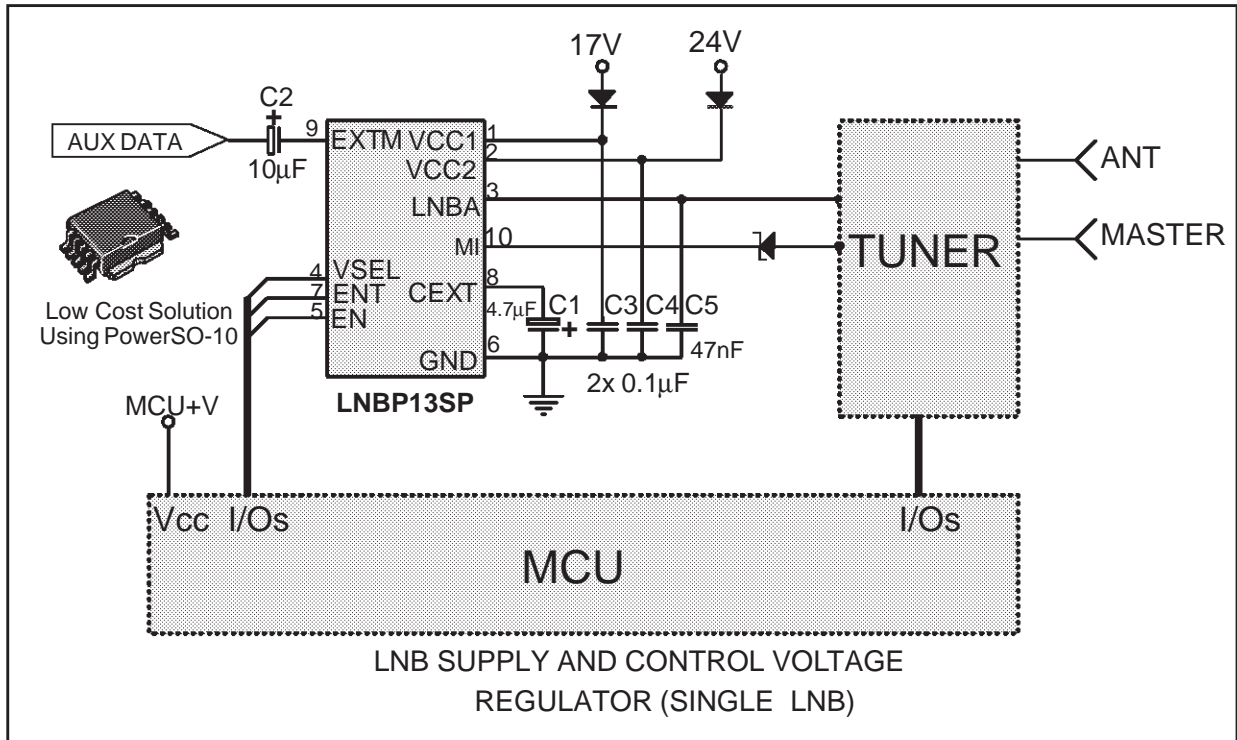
17V
24V
C2
AUX DATA
9
EXTM
VCC1
1
VCC2
2
10µF
LNBA
3
MI
10
4
VSEL
CEXT
8
7
ENT
5
EN
GND
6
Low Cost Solution Using PowerSO-10
4.7µF
C1
C3
C4
C5
47nF
2x 0.1µF
LNBP13SP
TUNER
ANT
MASTER
MCU+V
Vcc
I/Os
I/Os
MCU
LNB SUPPLY AND CONTROL VOLTAGE
REGULATOR (SINGLE LNB)